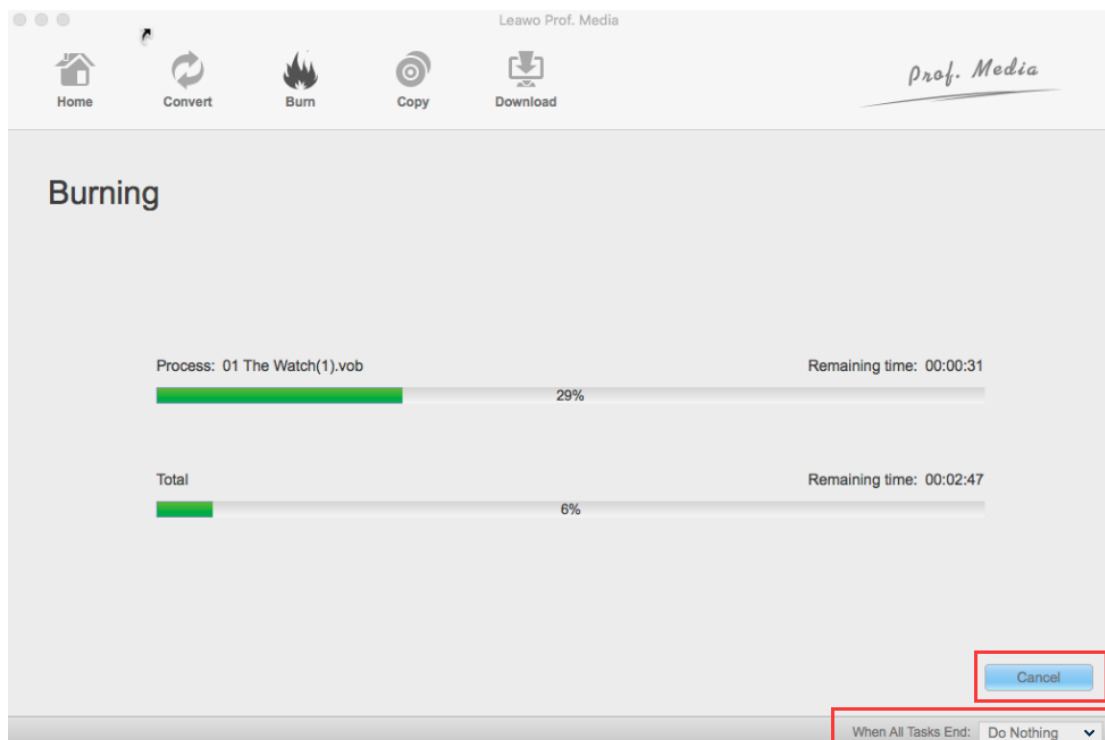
Leawo Prof. Media

Home Convert Burn Copy Download

Prof. Media

Burning

Process: 01 The Watch(1).vob

Remaining time: 00:00:31

29%

Total

Remaining time: 00:02:47

6%

Cancel

When All Tasks End: Do Nothing